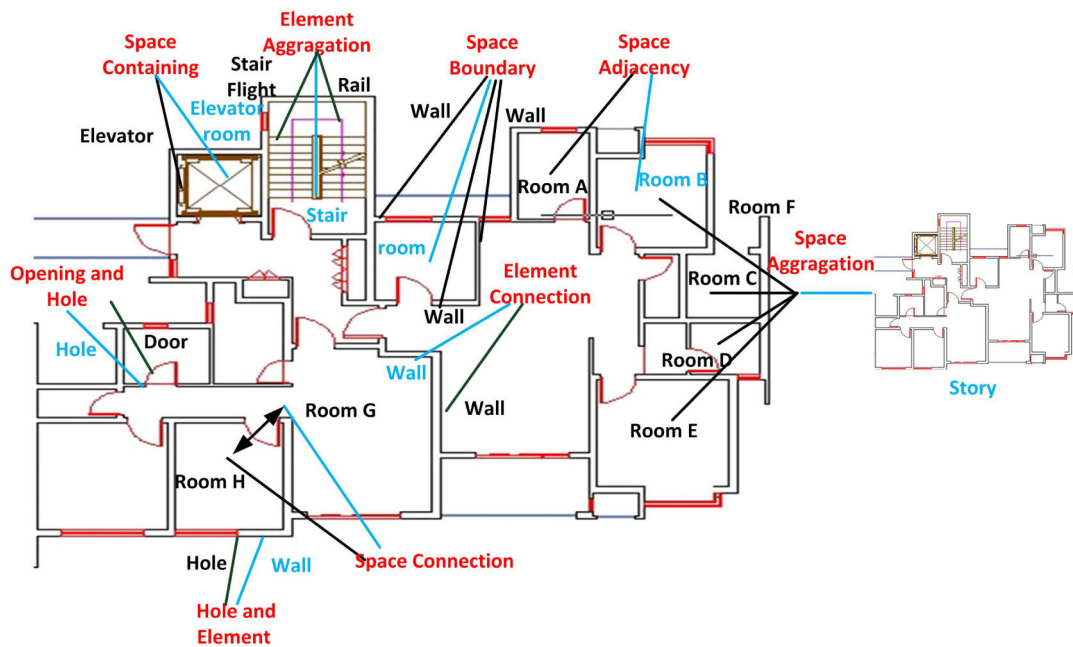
Space Containing

Element Aggragation

Stair Flight

Rail

Space Boundary

Space Adjacency

Elevator

Elevator room

Wall

Wall

Room A

Room B

Stair

room

Room F

Space Aggragation

Opening and Hole

Element Connection

Room C

Wall

Hole

Door

Wall

Room D

Story

Wall

Room G

Room E

Room H

Space Connection

Hole

Wall

Hole and Element